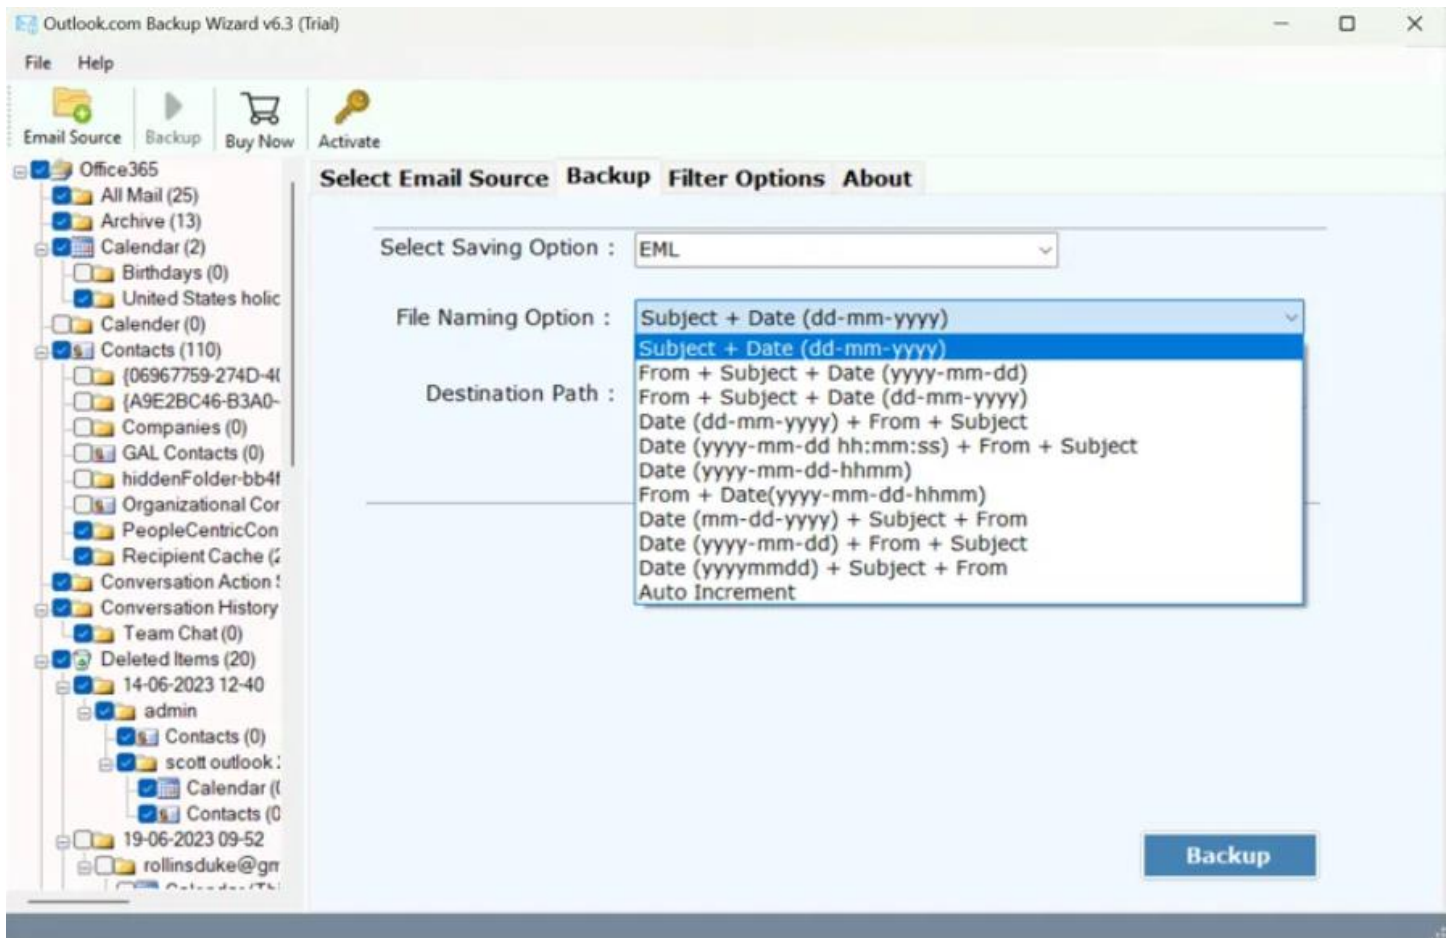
Outlook.com Backup Wizard v6.3 (Trial)

File Help

Email Source Backup Buy Now Activate

Office365
All Mail (25)
Archive (13)
Calendar (2)
Birthdays (0)
United States holic
Calender (0)
Contacts (110)
{06967759-274D-4(
{A9E2BC46-B3A0-
Companies (0)
GAL Contacts (0)
hiddenFolder-bb4f
Organizational Cor
PeopleCentricCon
Recipient Cache (2
Conversation Action !
Conversation History
Team Chat (0)
Deleted Items (20)
14-06-2023 12-40
admin
Contacts (0)
scott outlook:
Calendar ((
Contacts (0
19-06-2023 09-52
rollinsduke@gn

Select Email Source Backup Filter Options About

Select Saving Option : EML

File Naming Option : Subject + Date (dd-mm-yyyy)

Subject + Date (dd-mm-yyyy)
From + Subject + Date (yyyy-mm-dd)
From + Subject + Date (dd-mm-yyyy)
Date (dd-mm-yyyy) + From + Subject
Date (yyyy-mm-dd hh:mm:ss) + From + Subject
Date (yyyy-mm-dd-hhmm)
From + Date(yyyy-mm-dd-hhmm)
Date (mm-dd-yyyy) + Subject + From
Date (yyyy-mm-dd) + From + Subject
Date (yyyymmdd) + Subject + From
Auto Increment

Destination Path :

Backup